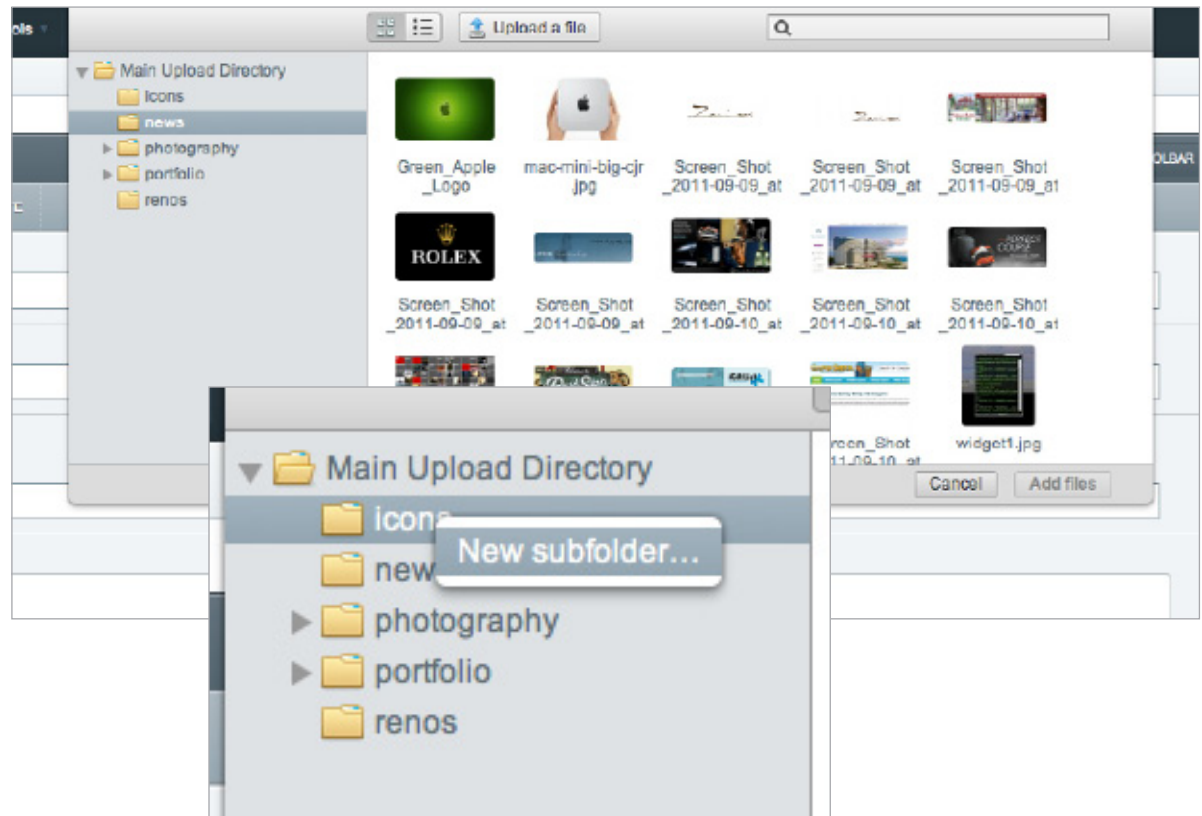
ols

Upload a file

Main Upload Directory
icons
news
photography
portfolio
renos

Green_Apple_Logo
mac-mini-big-cjr.jpg
Screen_Shot_2011-09-09_at
Screen_Shot_2011-09-09_at
Screen_Shot_2011-09-09_at

ROLEX
Screen_Shot_2011-09-09_at
Screen_Shot_2011-09-09_at
Screen_Shot_2011-09-10_at
Screen_Shot_2011-09-10_at
Screen_Shot_2011-09-10_at

creen_Shot_2011-09-10_at
widget1.jpg

Cancel
Add files

OLBAR

Main Upload Directory
icons
New subfolder...
new
photography
portfolio
renos